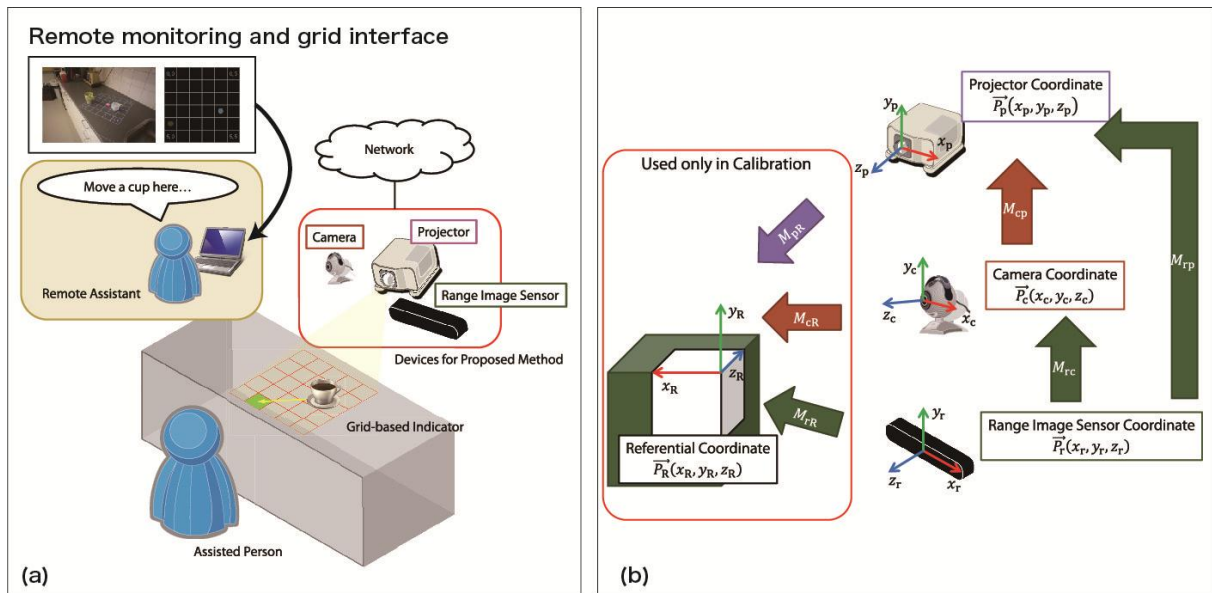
Remote monitoring and grid interface

Move a cup here...

Remote Assistant

Network

Camera

Projector

Range Image Sensor

Devices for Proposed Method

Grid-based Indicator

Assisted Person

(a)

Used only in Calibration

$M_{pR}$

$M_{cR}$

$M_{rR}$

$y_R$

$x_R$

$z_R$

Referential Coordinate
$\overrightarrow{P_R}(x_R, y_R, z_R)$

$y_p$

$x_p$

$z_p$

Projector Coordinate
$\overrightarrow{P_p}(x_p, y_p, z_p)$

$M_{cp}$

$M_{rp}$

$y_c$

$z_c$

$x_c$

Camera Coordinate
$\overrightarrow{P_c}(x_c, y_c, z_c)$

$M_{rc}$

$y_r$

$z_r$

$x_r$

Range Image Sensor Coordinate
$\overrightarrow{P_r}(x_r, y_r, z_r)$

(b)